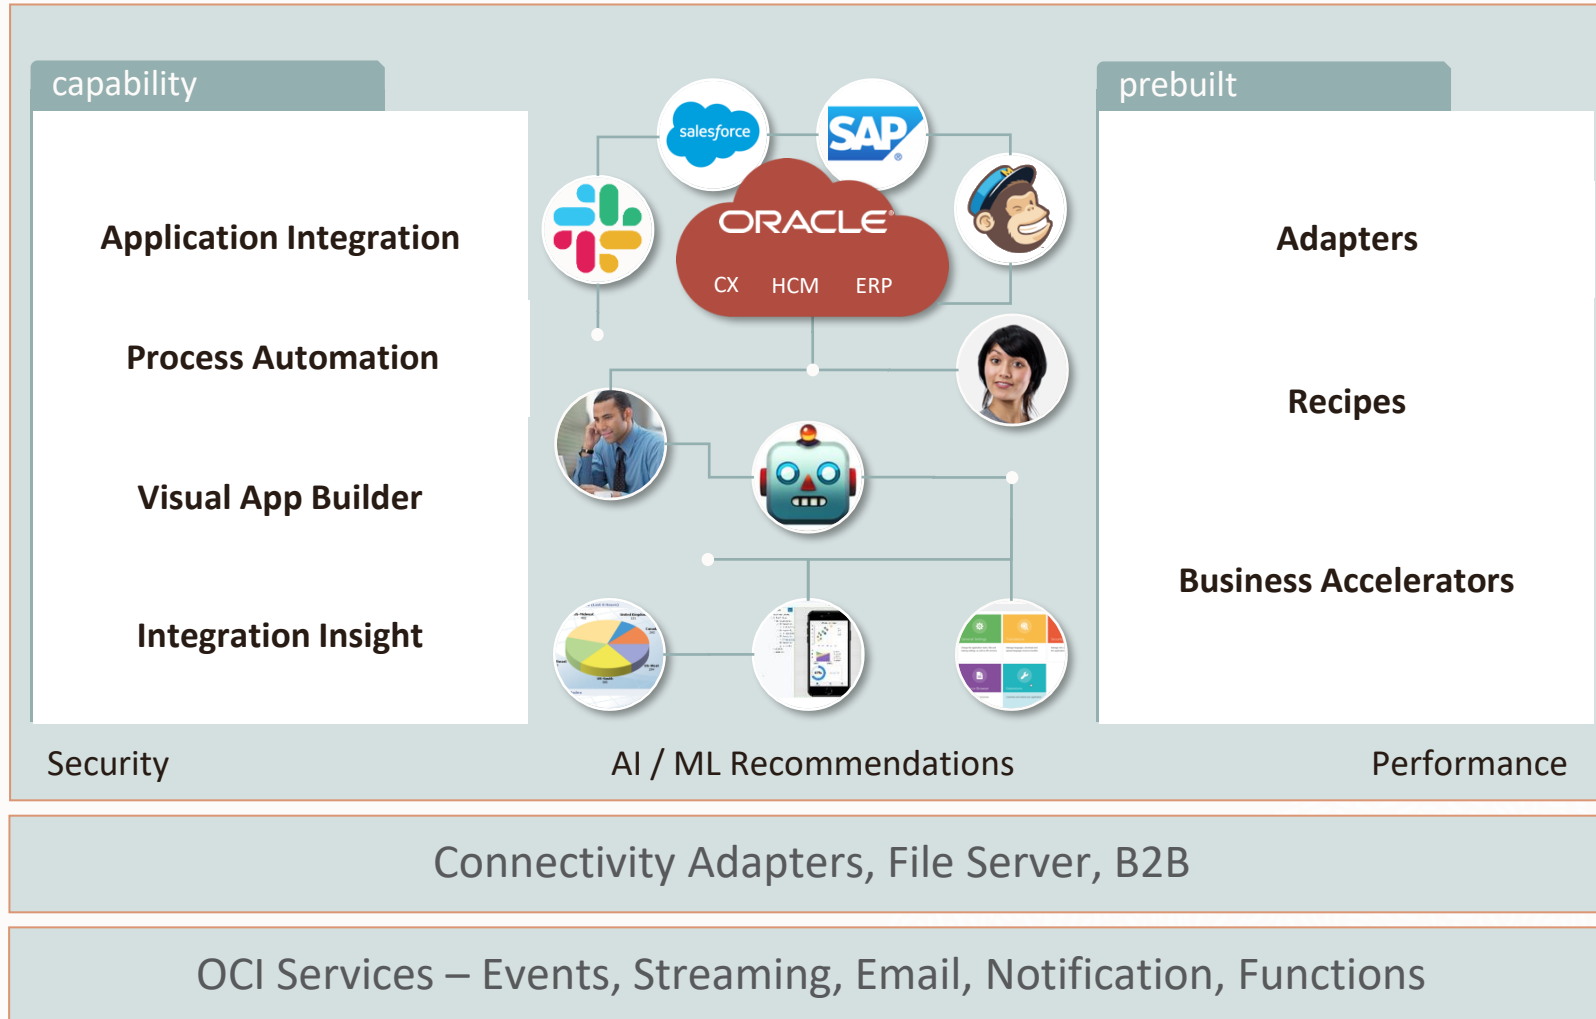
capability

Application Integration

Process Automation

Visual App Builder

Integration Insight

salesforce

SAP

ORACLE

CX HCM ERP

prebuilt

Adapters

Recipes

Business Accelerators

Security

AI / ML Recommendations

Performance

Connectivity Adapters, File Server, B2B

OCI Services – Events, Streaming, Email, Notification, Functions